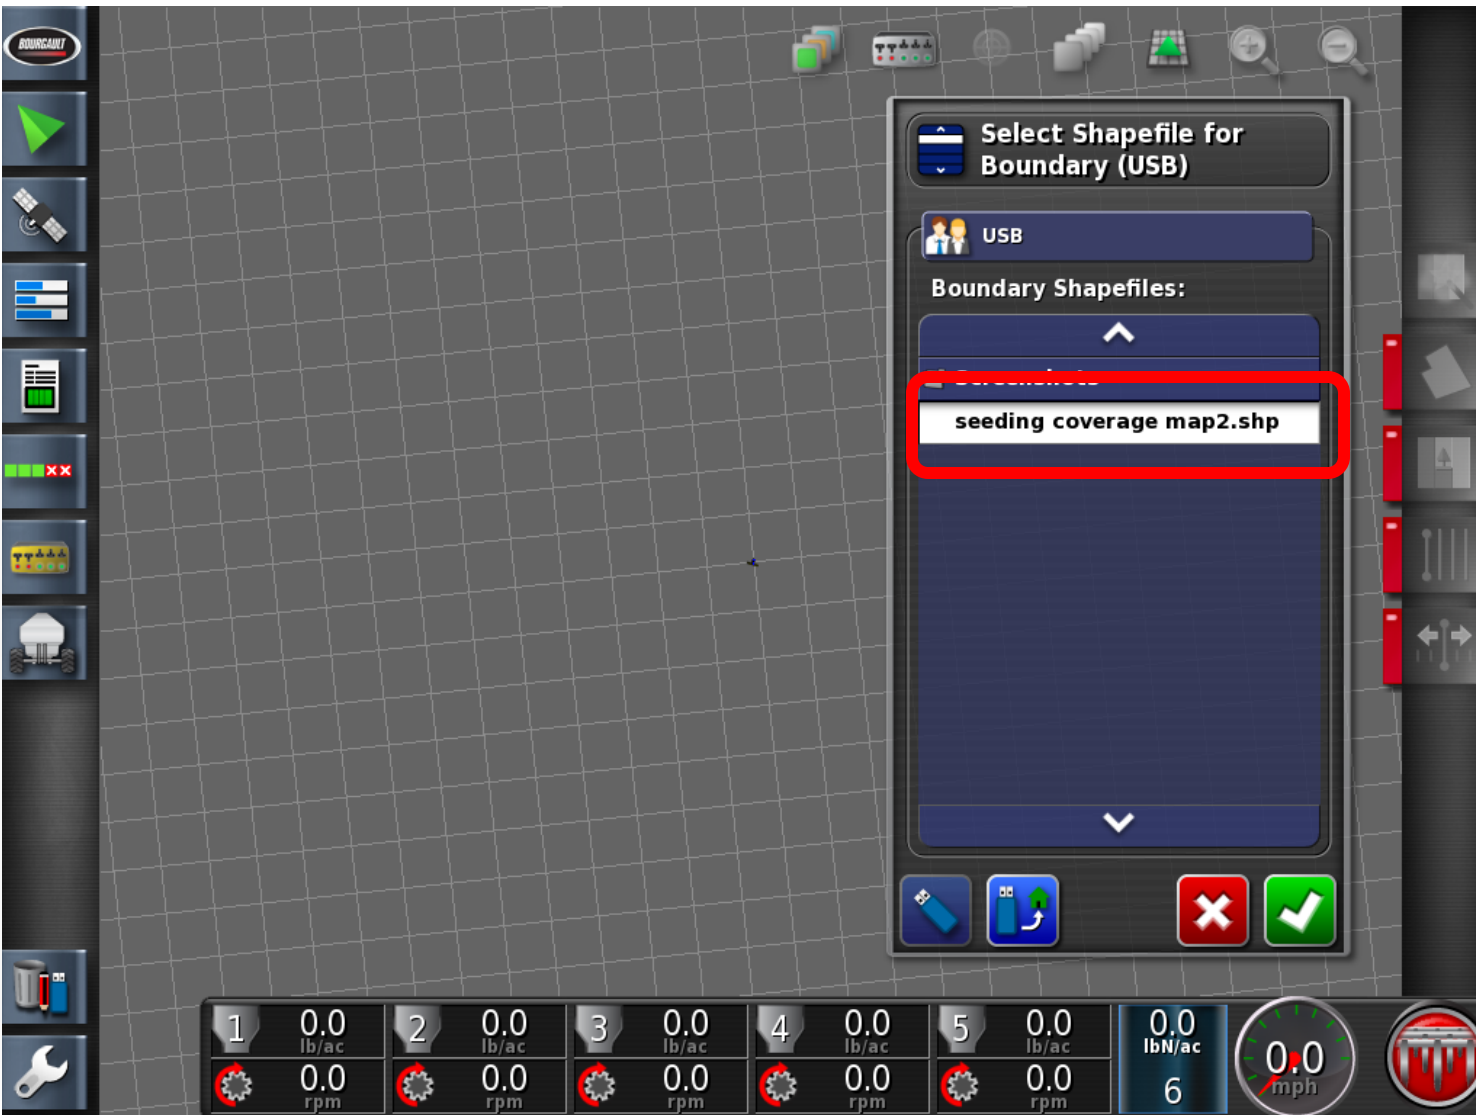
BOURGAULT

Select Shapefile for Boundary (USB)

USB

Boundary Shapefiles:

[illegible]

seeding coverage map2.shp

1 0.0 lb/ac 0.0 rpm

2 0.0 lb/ac 0.0 rpm

3 0.0 lb/ac 0.0 rpm

4 0.0 lb/ac 0.0 rpm

5 0.0 lb/ac 0.0 rpm

0.0 lbN/ac 6

0.0 mph